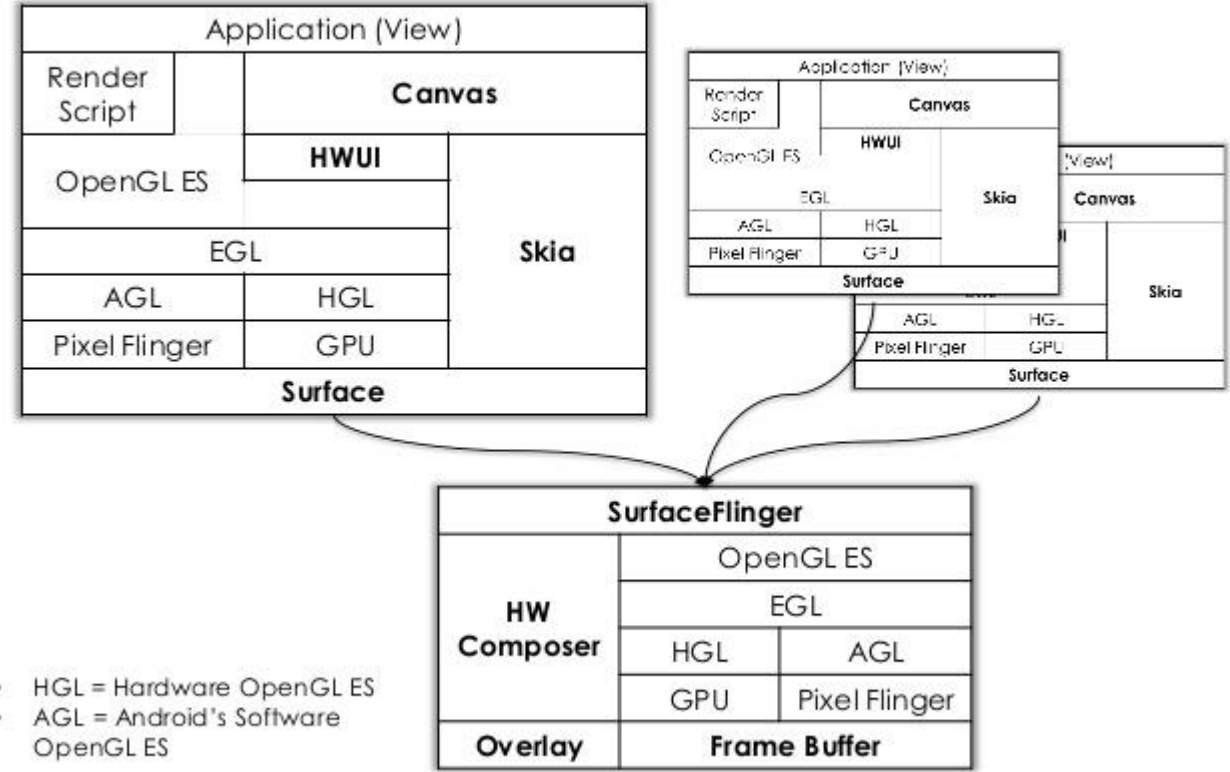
Application (View)

Render Script

Canvas

HWUI

OpenGL ES

EGL

Skia

AGL

HGL

Pixel Flinger

GPU

Surface

Application (View)

Render Script

Canvas

HWUI

OpenGL ES

EGL

Skia

AGL

HGL

Pixel Flinger

GPU

Surface

(View)

Canvas

Skia

AGL

HGL

Pixel Flinger

GPU

Surface

SurfaceFlinger

HW Composer

OpenGL ES

EGL

HGL

AGL

GPU

Pixel Flinger

Overlay

Frame Buffer

- HGL = Hardware OpenGL ES
- AGL = Android's Software OpenGL ES